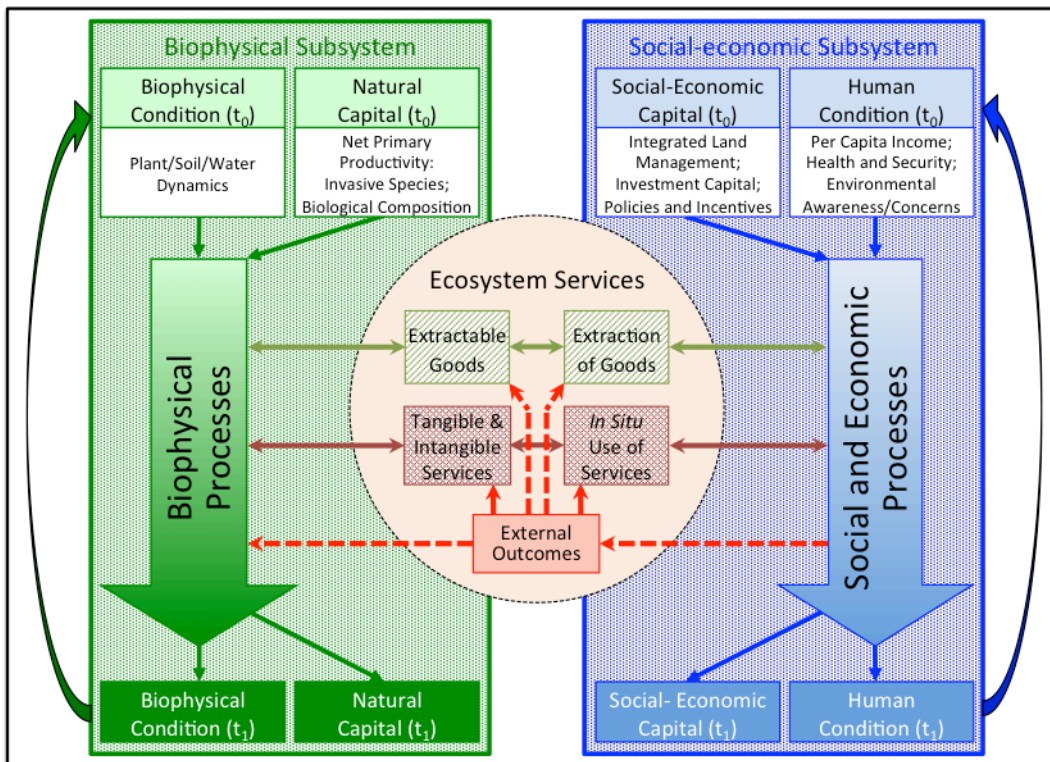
Biophysical Subsystem

Biophysical Condition ($t_0$)

Plant/Soil/Water Dynamics

Natural Capital ($t_0$)

Net Primary Productivity: Invasive Species; Biological Composition

Biophysical Processes

Biophysical Condition ($t_1$)

Natural Capital ($t_1$)

Ecosystem Services

Extractable Goods

Extraction of Goods

Tangible & Intangible Services

In Situ Use of Services

External Outcomes

Social-economic Subsystem

Social-Economic Capital ($t_0$)

Integrated Land Management; Investment Capital; Policies and Incentives

Human Condition ($t_0$)

Per Capita Income; Health and Security; Environmental Awareness/Concerns

Social and Economic Processes

Social- Economic Capital ($t_1$)

Human Condition ($t_1$)